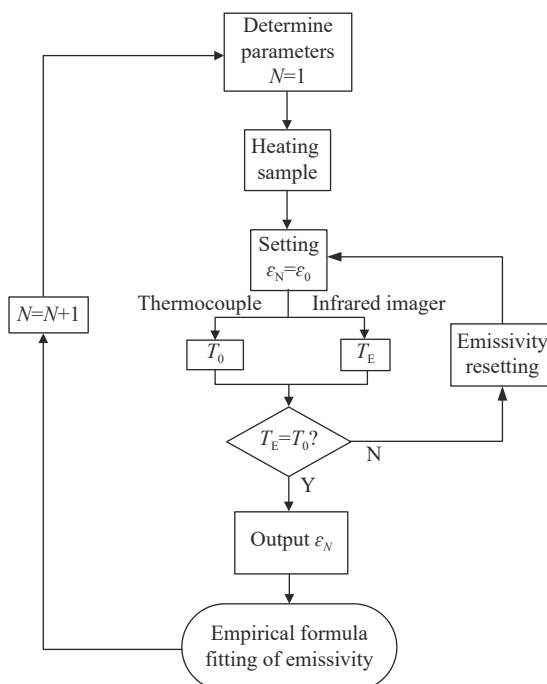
Determine parameters $N$=1

Heating sample

Setting $\varepsilon_{\mathrm{N}}=\varepsilon_0$

Thermocouple

Infrared imager

$T_0$

$T_{\mathrm{E}}$

Emissivity resetting

$N$=$N$+1

$T_{\mathrm{E}}=T_0$?

N

Y

Output $\varepsilon_N$

Empirical formula fitting of emissivity